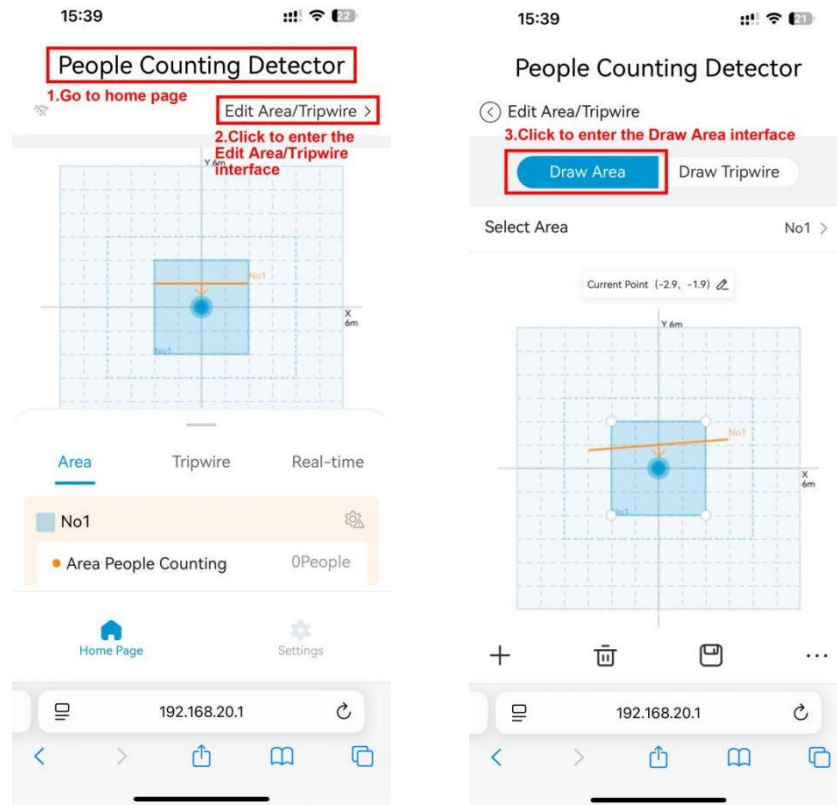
15:39

22

People Counting Detector

1.Go to home page

Edit Area/Tripwire >

2.Click to enter the Edit Area/Tripwire interface

Y 6m

No1

X 6m

No1

Area

Tripwire

Real-time

No1

Area People Counting

0People

Home Page

Settings

192.168.20.1

15:39

21

People Counting Detector

Edit Area/Tripwire

3.Click to enter the Draw Area interface

Draw Area

Draw Tripwire

Select Area

No1 >

Current Point (-2.9, -1.9)

Y 6m

No1

X 6m

No1

192.168.20.1